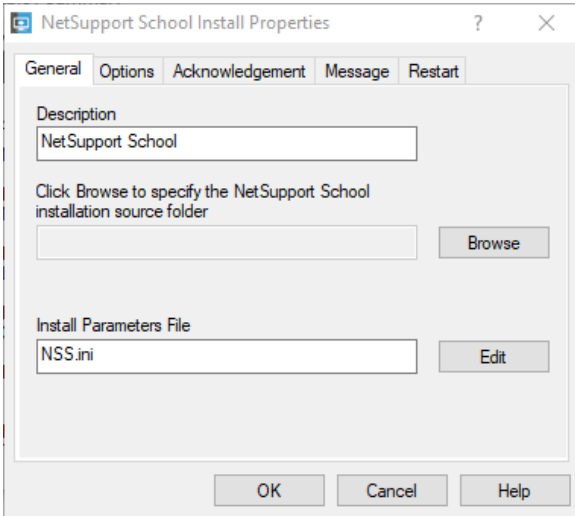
NetSupport School Install Properties
?
X

General
Options
Acknowledgement
Message
Restart

Description
NetSupport School

Click Browse to specify the NetSupport School installation source folder

Browse

Install Parameters File
NSS.ini
Edit

OK
Cancel
Help